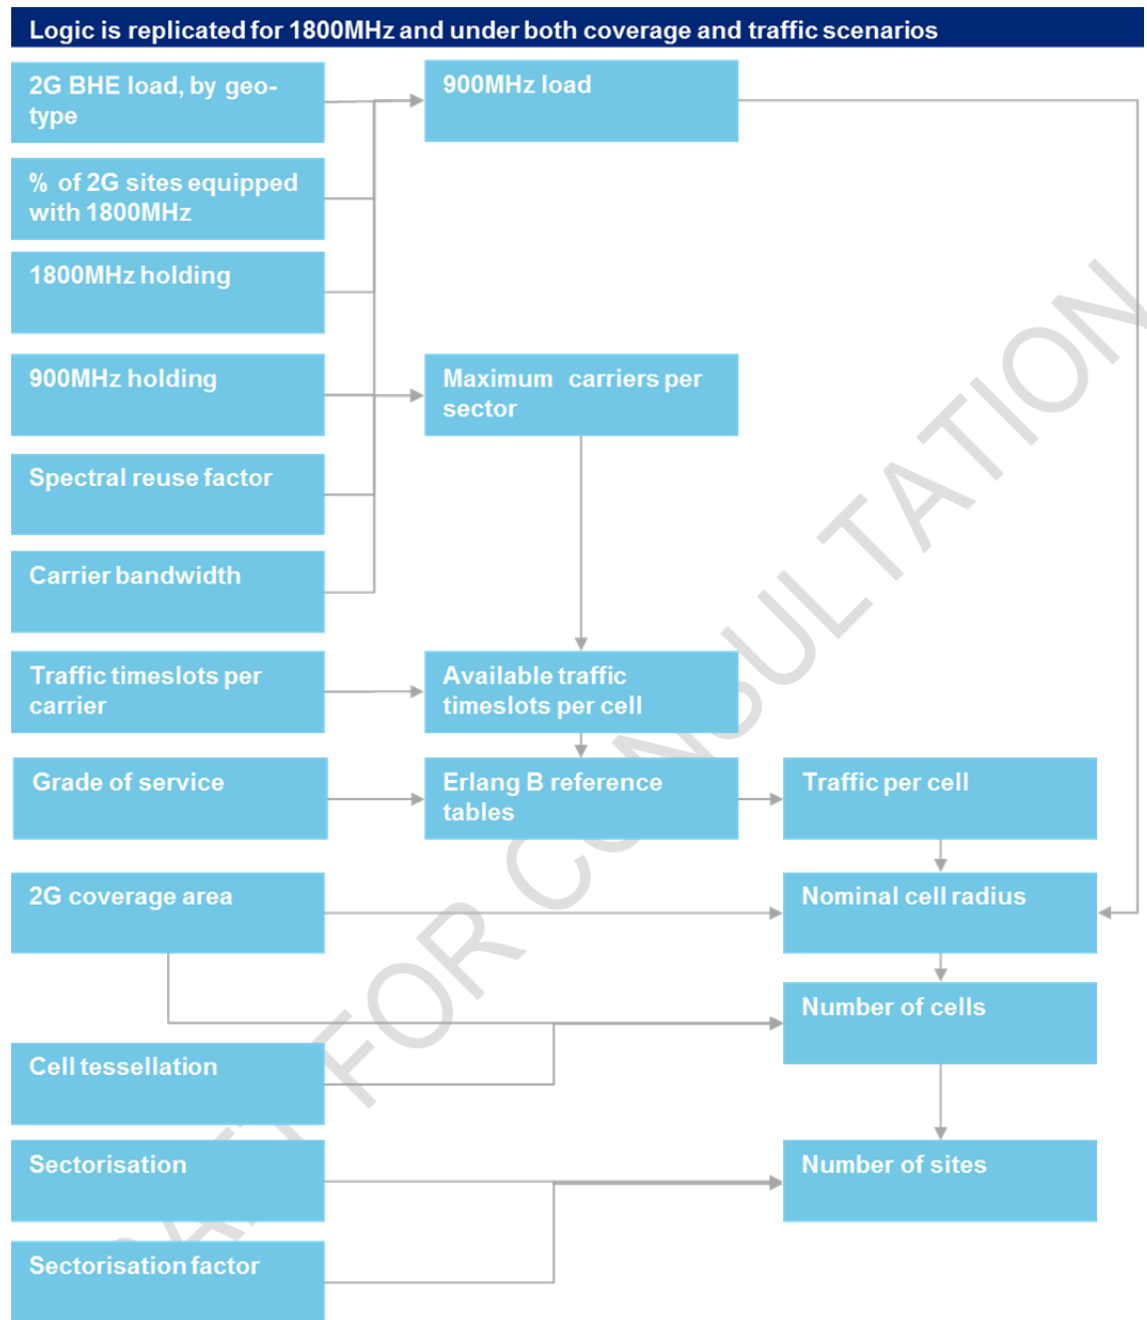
Logic is replicated for 1800MHz and under both coverage and traffic scenarios

2G BHE load, by geo-type

% of 2G sites equipped with 1800MHz

1800MHz holding

900MHz holding

Spectral reuse factor

Carrier bandwidth

Traffic timeslots per carrier

Grade of service

2G coverage area

Cell tessellation

Sectorisation

Sectorisation factor

900MHz load

Maximum carriers per sector

Available traffic timeslots per cell

Erlang B reference tables

Traffic per cell

Nominal cell radius

Number of cells

Number of sites

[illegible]FT FOR CONSULTATION